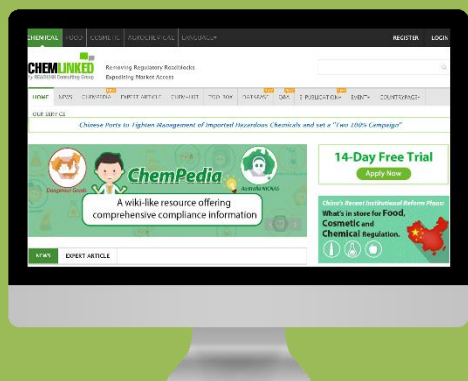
CHEMICAL FOOD COSMETIC AGROCHEMICAL LANGUAGE

REGISTER LOGIN

CHEMLINKED by REACH24H Consulting Group

Removing Regulatory Roadblocks
Expediting Market Access

HOME NEWS CHEMPEDIA EXPERT ARTICLE CHEM-LIST TOOL BOX WEBINARS Q&A E-PUBLICATIONS EVENTS COUNTRY/AREA

OUR SERVICES

Chinese Ports to Tighten Management of Imported Hazardous Chemicals and set a "Two 100% Campaign"

Dangerous Goods

ChemPedia

Australia NICNAS

A wiki-like resource offering comprehensive compliance information

14-Day Free Trial

Apply Now

China's Recent Institutional Reform Plans:
What's in store for Food, Cosmetic and Chemical Regulation.

NEWS EXPERT ARTICLE